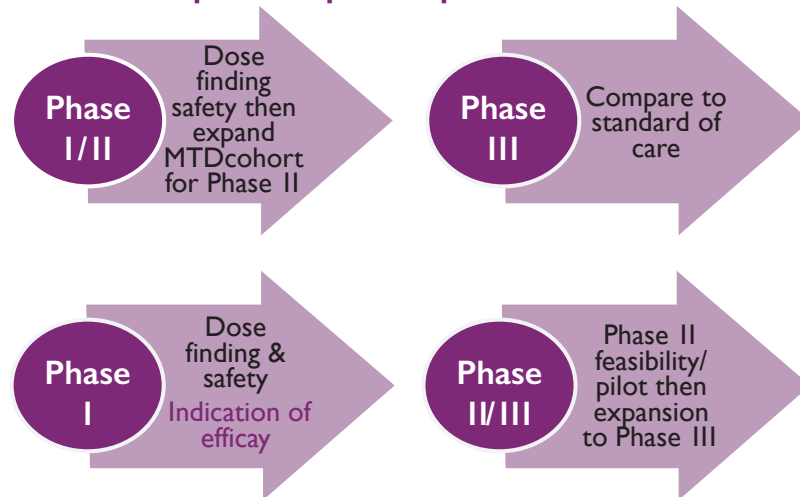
Phase I/II

Dose finding safety then expand MTDcohort for Phase II

Phase III

Compare to standard of care

Phase I

Dose finding & safety

Indication of efficacy

Phase II/III

Phase II feasibility/ pilot then expansion to Phase III